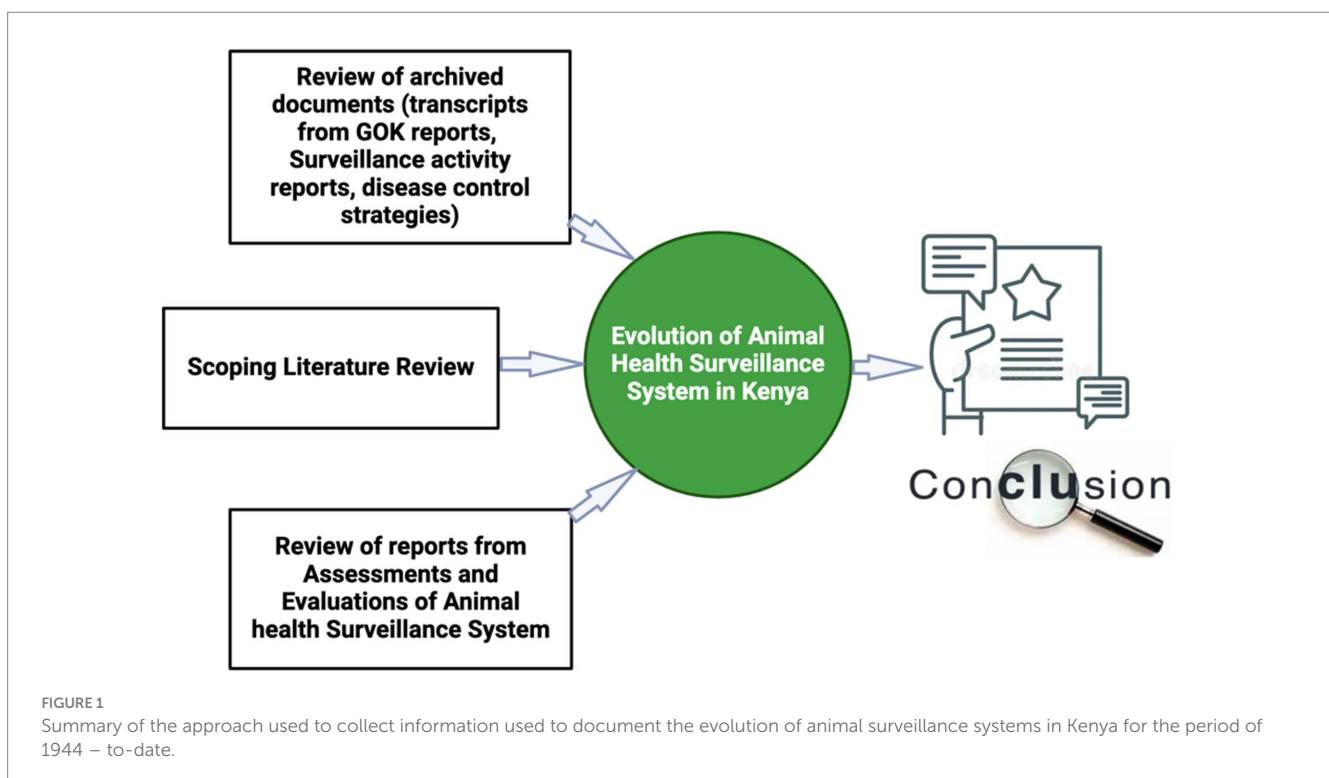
Review of archived documents (transcripts from GOK reports, Surveillance activity reports, disease control strategies)

Scoping Literature Review

Review of reports from Assessments and Evaluations of Animal health Surveillance System

Evolution of Animal Health Surveillance System in Kenya

Conclusion

FIGURE 1
Summary of the approach used to collect information used to document the evolution of animal surveillance systems in Kenya for the period of 1944 – to-date.